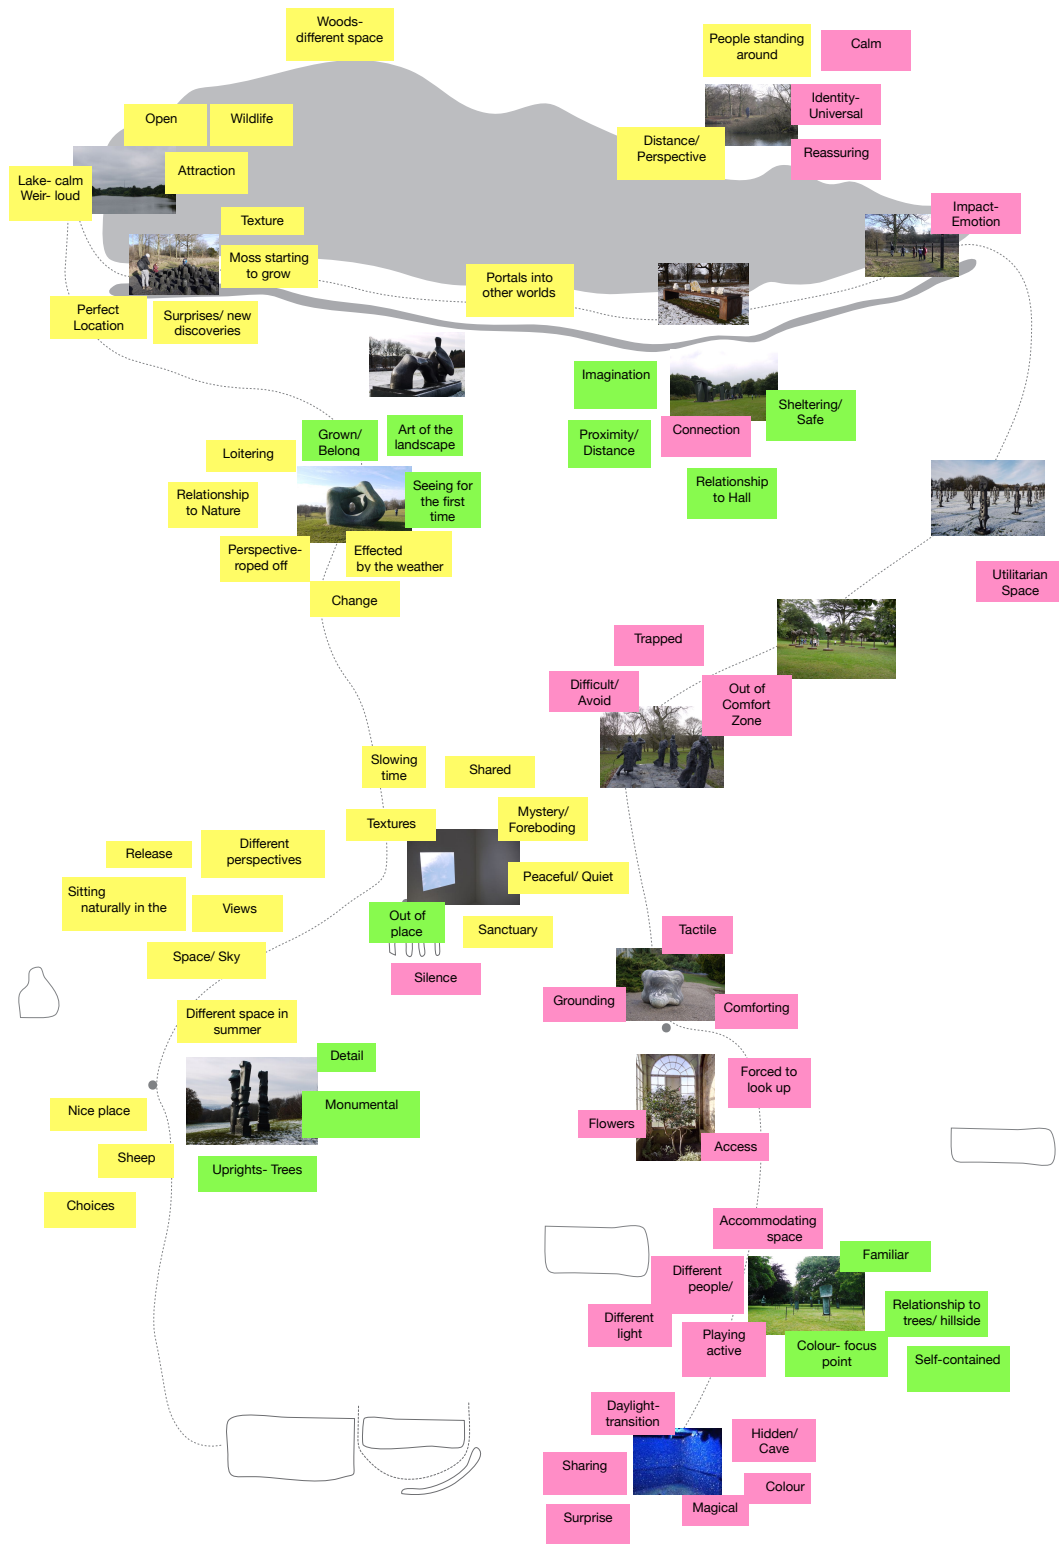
Woods- different space

People standing around

Calm

Open

Wildlife

Identity- Universal

Lake- calm Weir- loud

Attraction

Distance/ Perspective

Reassuring

Texture

Impact- Emotion

Moss starting to grow

Portals into other worlds

Perfect Location

Surprises/ new discoveries

Imagination

Sheltering/ Safe

Grown/ Belong

Art of the landscape

Proximity/ Distance

Connection

Loitering

Relationship to Hall

Relationship to Nature

Seeing for the first time

Perspective- roped off

Effected by the weather

Utilitarian Space

Change

Trapped

Difficult/ Avoid

Out of Comfort Zone

Slowing time

Shared

Textures

Mystery/ Foreboding

Release

Different perspectives

Peaceful/ Quiet

Sitting naturally in the

Views

Out of place

Sanctuary

Tactile

Space/ Sky

Silence

Grounding

Comforting

Different space in summer

Detail

Forced to look up

Monumental

Nice place

Flowers

Access

Sheep

Uprights- Trees

Choices

Accommodating space

Familiar

Different people/

Different light

Relationship to trees/ hillside

Playing active

Colour- focus point

Self-contained

Daylight- transition

Hidden/ Cave

Sharing

Colour

Magical

Surprise